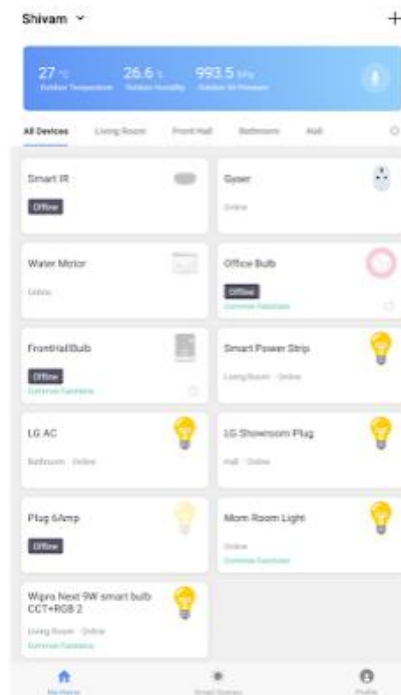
Shivam ˅

+

27 °C
Outdoor Temperature

26.6 %
Outdoor Humidity

993.5 hPa
Outdoor Air Pressure

All Devices   Living Room   Front Hall   Bathroom   Hall

Smart IR
Offline

Gyser
Online

Water Motor
Online

Office Bulb
Offline
Common Functions

FrontHallBulb
Offline
Common Functions

Smart Power Strip
Living Room · Online

LG AC
Bathroom · Online

LG Showroom Plug
Hall · Online

Plug 6Amp
Offline

Mom Room Light
Online
Common Functions

Wipro Next 9W smart bulb CCT+RGB 2
Living Room · Online
Common Functions

My Home   Smart Scenes   Profile